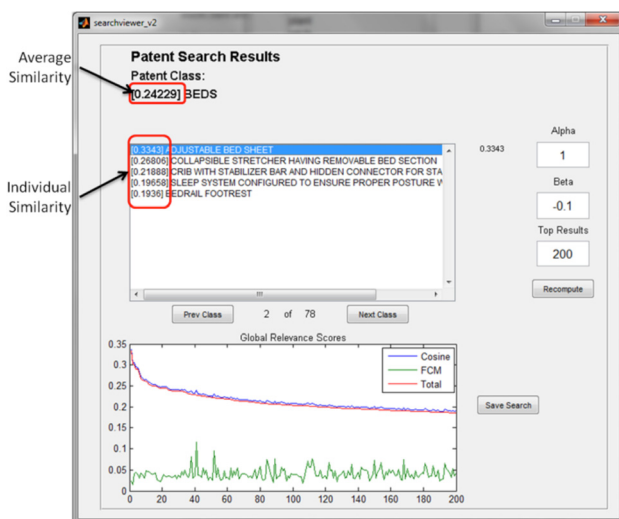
searchviewer_v2

Average Similarity

Individual Similarity

Patent Search Results

Patent Class:

[0.24229] BEDS

[0.3343] ADJUSTABLE BED SHEET
[0.26806] COLLAPSIBLE STRETCHER HAVING REMOVABLE BED SECTION
[0.21888] CRIB WITH STABILIZER BAR AND HIDDEN CONNECTOR FOR STA
[0.19658] SLEEP SYSTEM CONFIGURED TO ENSURE PROPER POSTURE W
[0.1936] BEDRAIL FOOTREST

0.3343

Alpha

1

Beta

-0.1

Top Results

200

Recompute

Prev Class

2 of 78

Next Class

Global Relevance Scores

Cosine
FCM
Total

0.35
0.3
0.25
0.2
0.15
0.1
0.05
0

0 20 40 60 80 100 120 140 160 180 200

Save Search